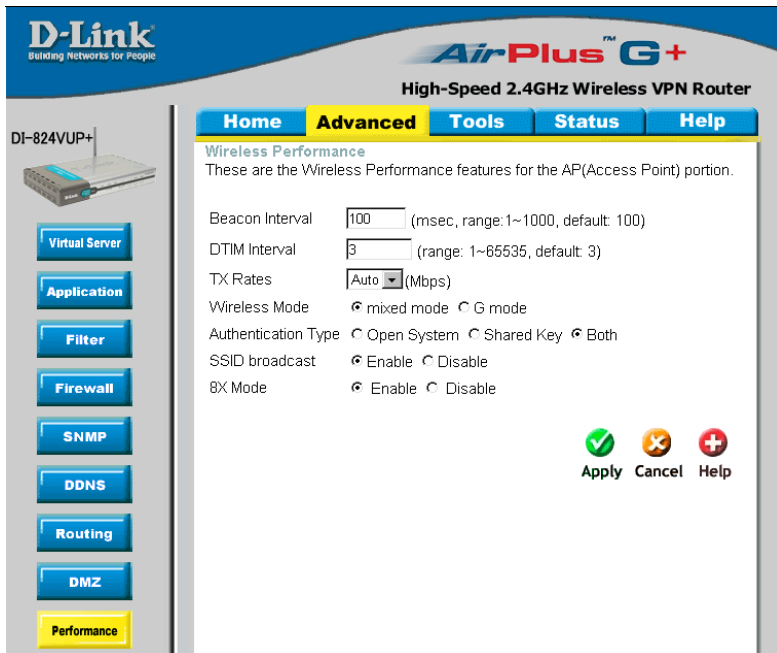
D-Link
Building Networks for People

AirPlus™ G+
High-Speed 2.4GHz Wireless VPN Router

DI-824VUP+

Home | Advanced | Tools | Status | Help

Virtual Server
Application
Filter
Firewall
SNMP
DDNS
Routing
DMZ
Performance

Wireless Performance
These are the Wireless Performance features for the AP(Access Point) portion.

Beacon Interval 100 (msec, range:1~1000, default: 100)
DTIM Interval 3 (range: 1~65535, default: 3)
TX Rates Auto (Mbps)
Wireless Mode mixed mode G mode
Authentication Type Open System Shared Key Both
SSID broadcast Enable Disable
8X Mode Enable Disable

Apply Cancel Help